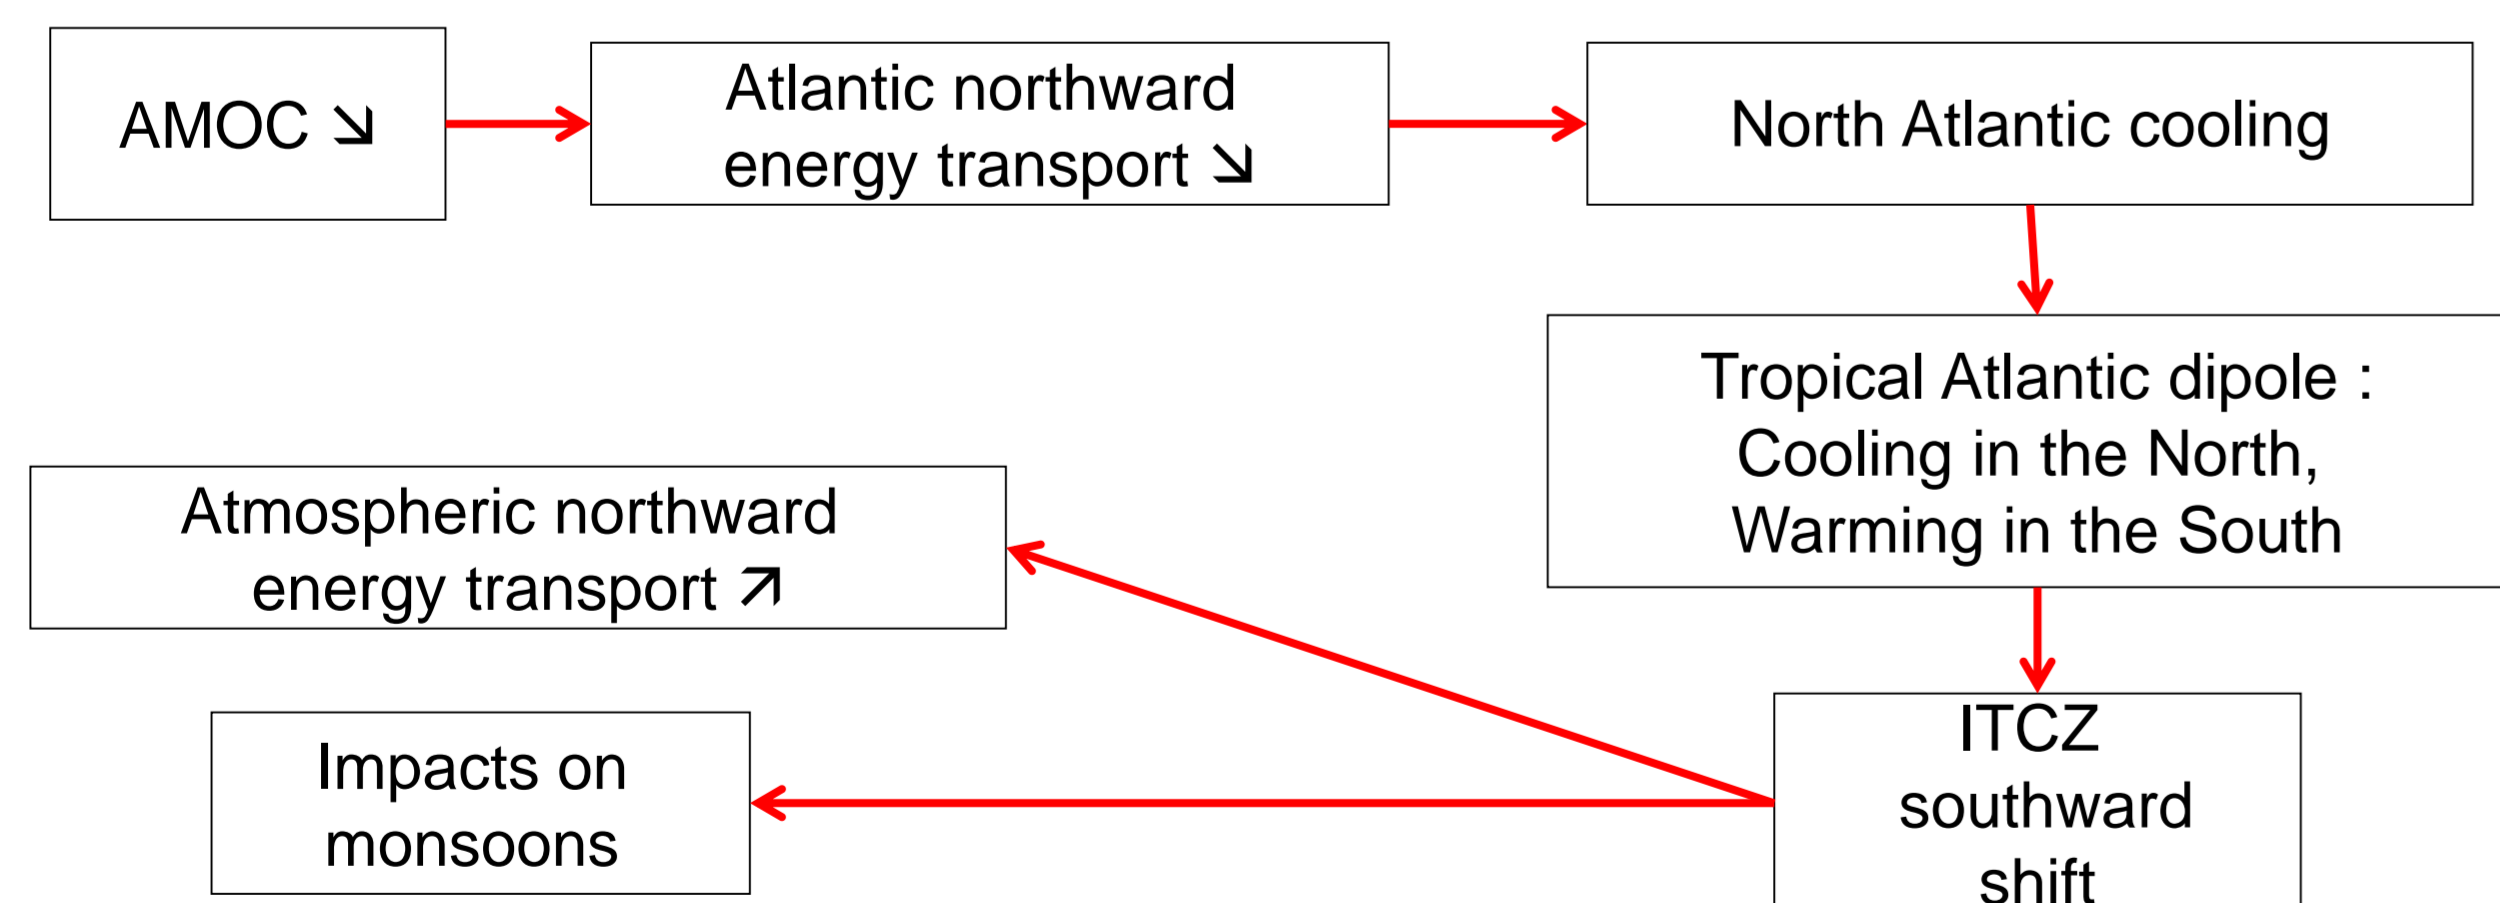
AMOC ↘

Atlantic northward energy transport ↘

North Atlantic cooling

Tropical Atlantic dipole : Cooling in the North, Warming in the South

ITCZ southward shift

Atmospheric northward energy transport ↗

Impacts on monsoons